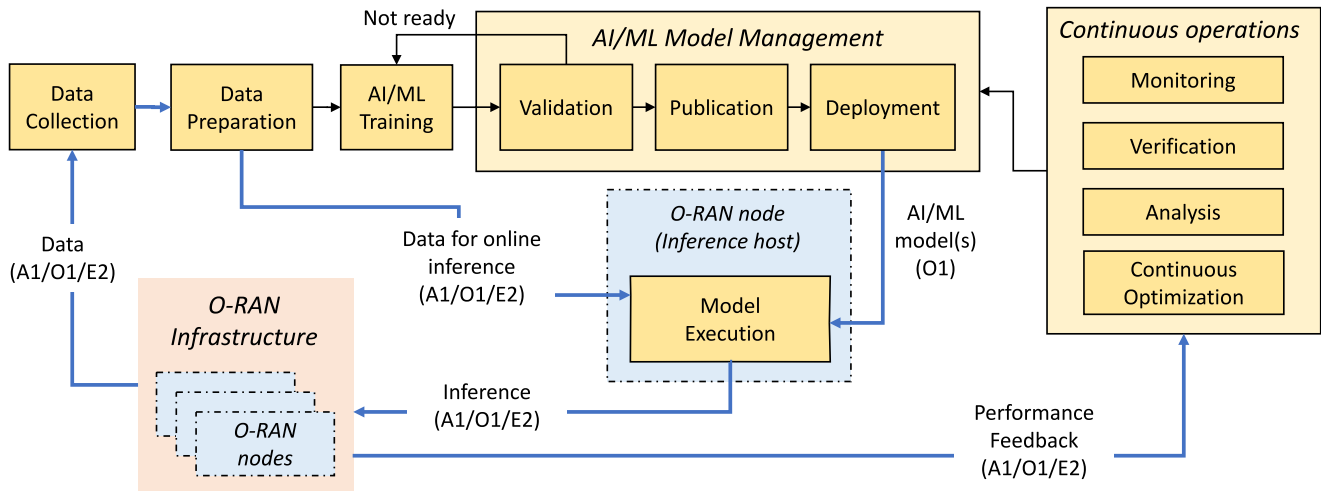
Not ready

AI/ML Model Management

Continuous operations

Data Collection

Data Preparation

AI/ML Training

Validation

Publication

Deployment

Monitoring

Verification

Analysis

Continuous Optimization

Data (A1/O1/E2)

Data for online inference (A1/O1/E2)

O-RAN node (Inference host)

AI/ML model(s) (O1)

Model Execution

O-RAN Infrastructure

O-RAN nodes

Inference (A1/O1/E2)

Performance Feedback (A1/O1/E2)